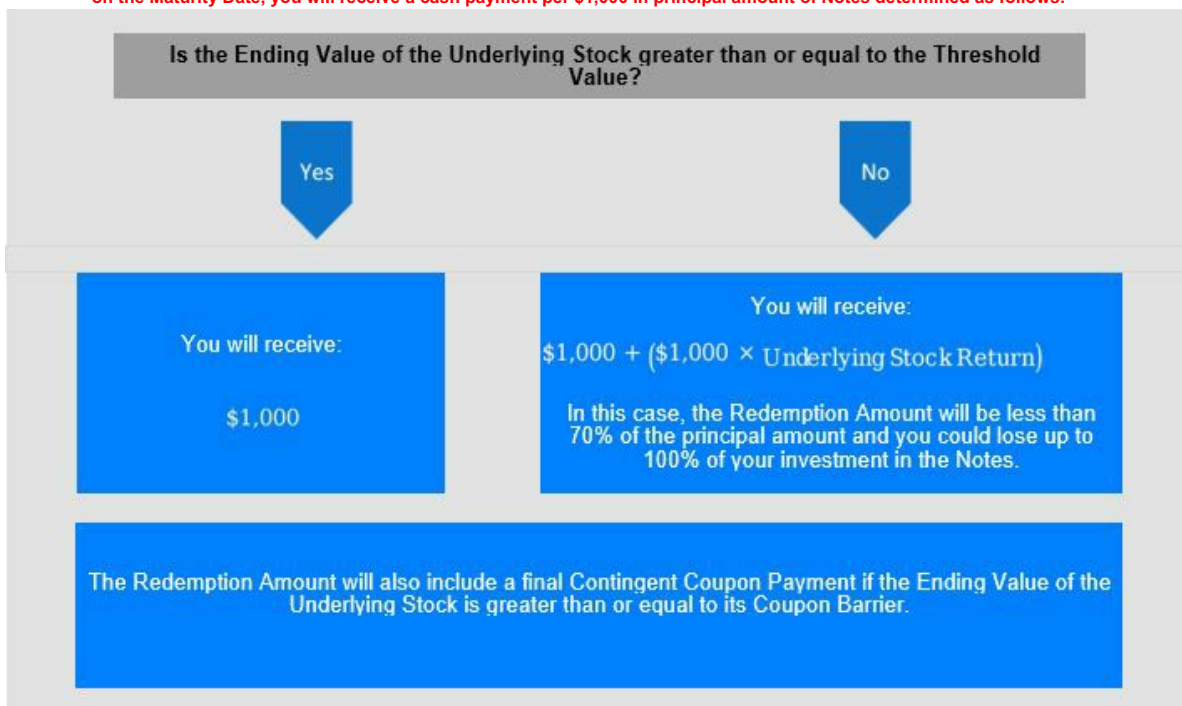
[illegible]

Is the Ending Value of the Underlying Stock greater than or equal to the Threshold Value?

Yes

No

You will receive:

$1,000

You will receive:

$\$1{,}000 + (\$1{,}000 \times \text{Underlying Stock Return})$

In this case, the Redemption Amount will be less than 70% of the principal amount and you could lose up to 100% of your investment in the Notes.

The Redemption Amount will also include a final Contingent Coupon Payment if the Ending Value of the Underlying Stock is greater than or equal to its Coupon Barrier.